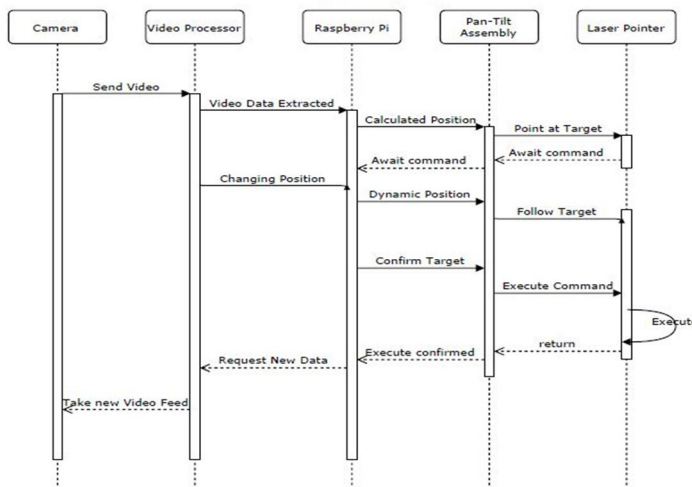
Camera

Video Processor

Raspberry Pi

Pan-Tilt Assembly

Laser Pointer

Send Video

Video Data Extracted

Calculated Position

Point at Target

Await command

Await command

Changing Position

Dynamic Position

Follow Target

Confirm Target

Execute Command

Execut

return

Execute confirmed

Request New Data

Take new Video Feed